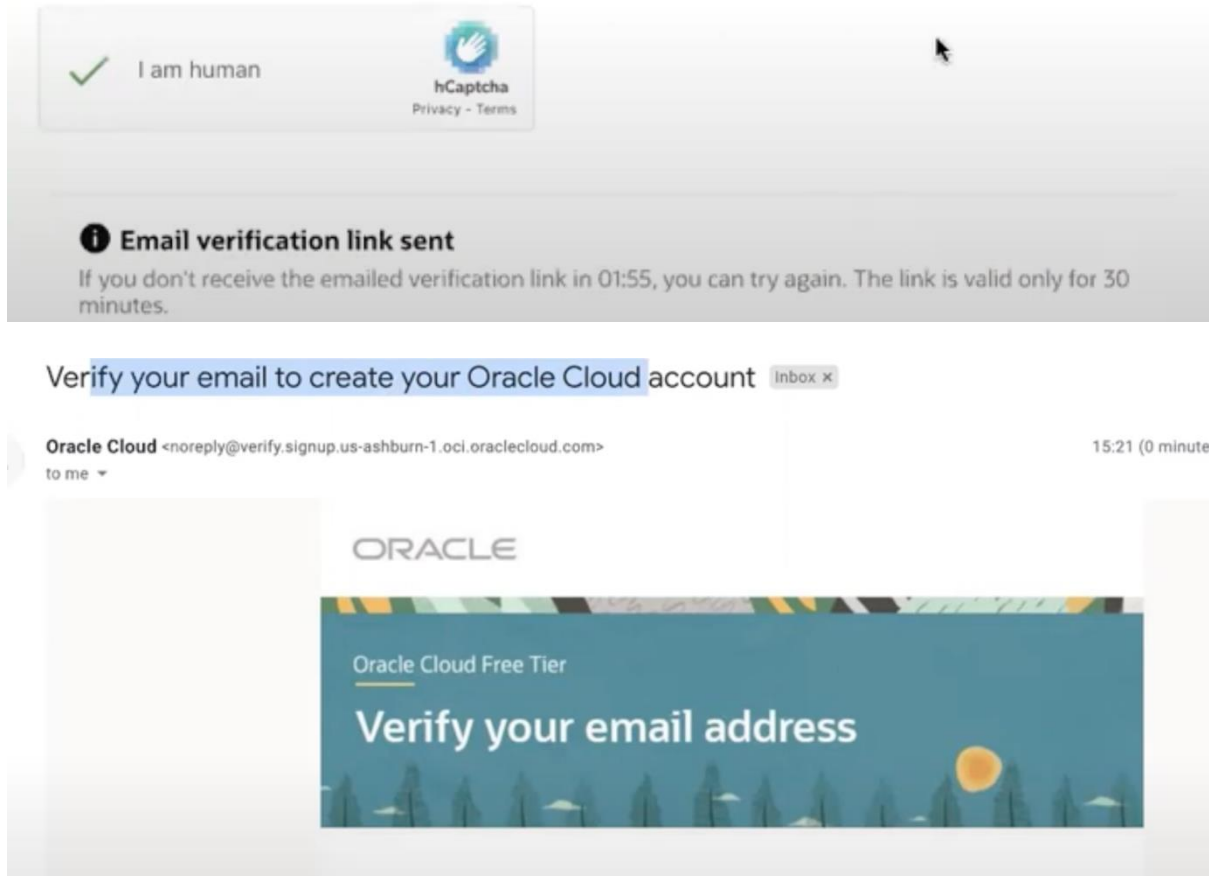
I am human

hCaptcha
Privacy - Terms

Email verification link sent
If you don't receive the emailed verification link in 01:55, you can try again. The link is valid only for 30 minutes.

Verify your email to create your Oracle Cloud account Inbox ×

Oracle Cloud <noreply@verify.signup.us-ashburn-1.oci.oraclecloud.com>
to me

15:21 (0 minute

ORACLE

Oracle Cloud Free Tier

Verify your email address